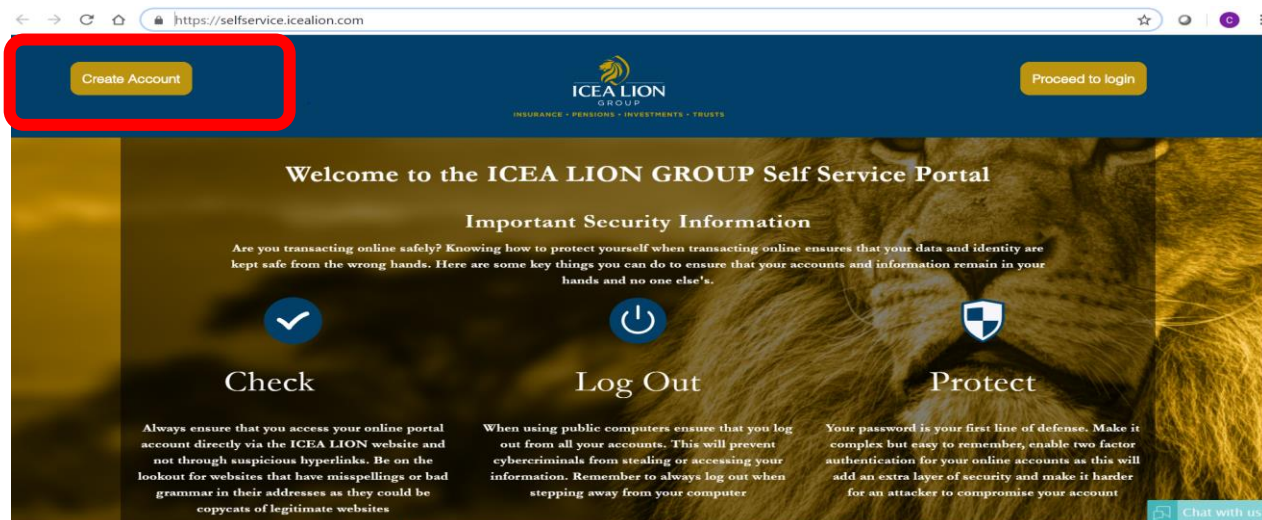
https://selfservice.icealion.com

Create Account

ICEA LION
GROUP
INSURANCE • PENSIONS • INVESTMENTS • TRUSTS

Proceed to login

Welcome to the ICEA LION GROUP Self Service Portal

Important Security Information

Are you transacting online safely? Knowing how to protect yourself when transacting online ensures that your data and identity are kept safe from the wrong hands. Here are some key things you can do to ensure that your accounts and information remain in your hands and no one else's.

Check

Always ensure that you access your online portal account directly via the ICEA LION website and not through suspicious hyperlinks. Be on the lookout for websites that have misspellings or bad grammar in their addresses as they could be copycats of legitimate websites

Log Out

When using public computers ensure that you log out from all your accounts. This will prevent cybercriminals from stealing or accessing your information. Remember to always log out when stepping away from your computer

Protect

Your password is your first line of defense. Make it complex but easy to remember, enable two factor authentication for your online accounts as this will add an extra layer of security and make it harder for an attacker to compromise your account

Chat with us